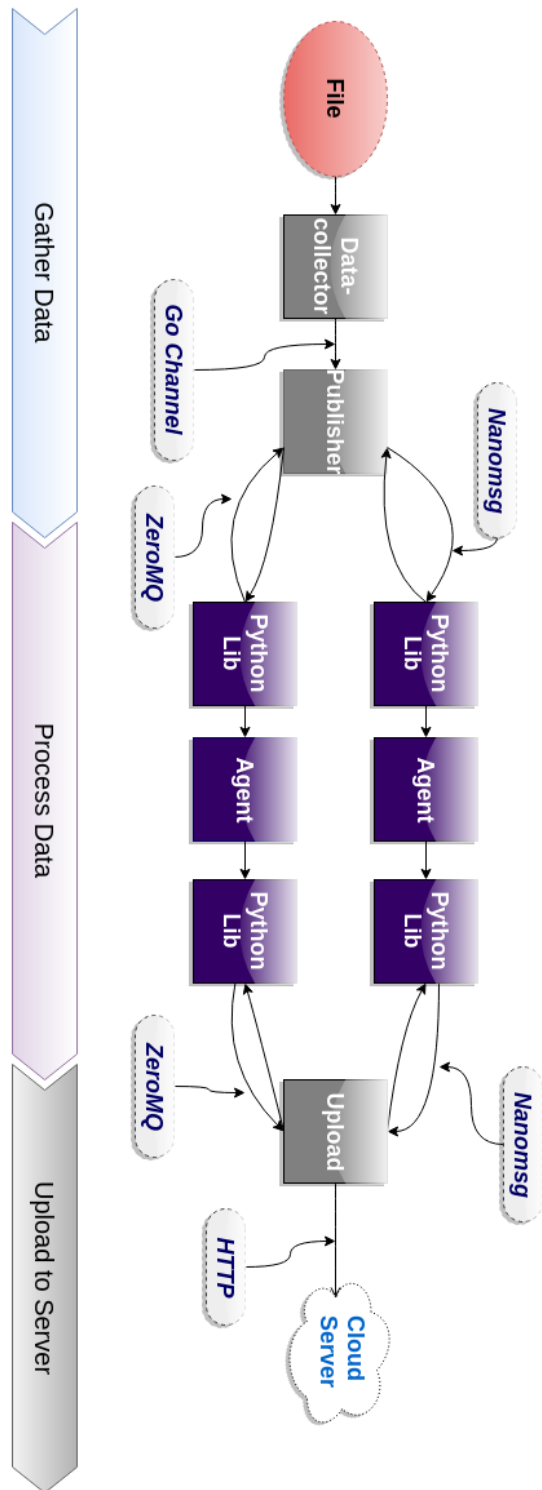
Gather Data

Process Data

Upload to Server

File

Data-collector

Go Channel

Publisher

Nanomsg

ZeroMQ

Python Lib

Python Lib

Agent

Agent

Python Lib

Python Lib

ZeroMQ

Nanomsg

Upload

HTTP

Cloud Server